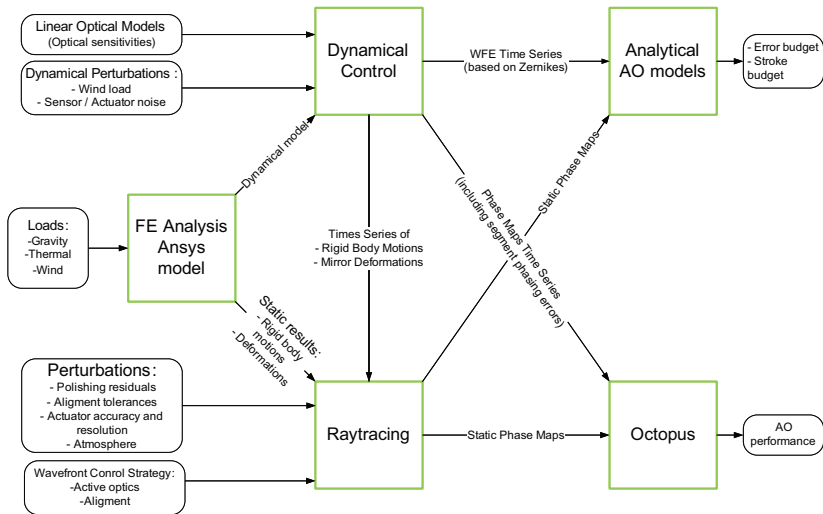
Linear Optical Models
(Optical sensitivities)

Dynamical Perturbations :
- Wind load
- Sensor / Actuator noise

Dynamical Control

WFE Time Series
(based on Zernikes)

Analytical
AO models

- Error budget
- Stroke budget

Dynamical model

Static Phase Maps

Phase Maps Time Series
(including segment phasing errors)

Loads:
-Gravity
-Thermal
-Wind

FE Analysis
Ansys
model

Times Series of
- Rigid Body Motions
- Mirror Deformations

Static results:
- Rigid body motions
- Deformations

Perturbations:
- Polishing residuals
- Aligment tolerances
- Actuator accuracy and resolution
- Atmosphere

Raytracing

Static Phase Maps

Octopus

AO performance

Wavefront Control Strategy:
-Active optics
-Aligment